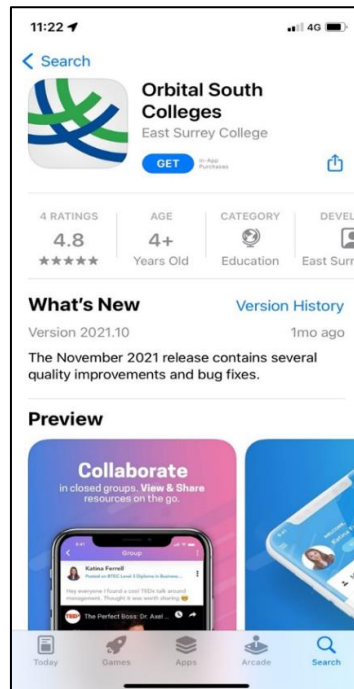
11:22

4G

< Search

Orbital South Colleges
East Surrey College

GET
In-App Purchases

4 RATINGS
4.8
★★★★★

AGE
4+
Years Old

CATEGORY
Education

DEVEL
East Surr

What's New
Version History

Version 2021.10
1mo ago

The November 2021 release contains several quality improvements and bug fixes.

Preview

Collaborate
in closed groups. View & Share resources on the go.

Group

Katina Ferrell
Posted on BTEC Level 3 Diploma in Business ...

Hey everyone I found a cool TEDx talk around management. Thought it was worth sharing

The Perfect Boss: Dr. Axel ...

Today
Games
Apps
Arcade
Search